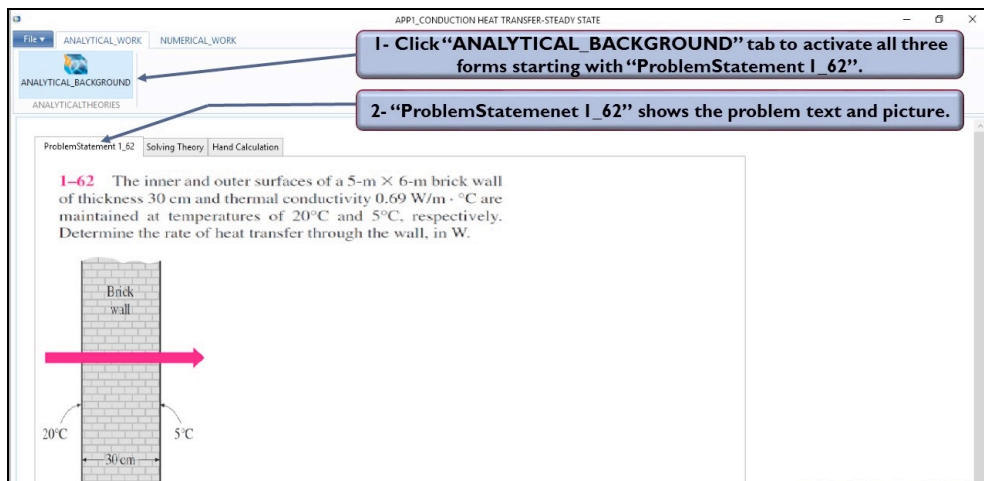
APP1_CONDUCTION HEAT TRANSFER-STEADY STATE

File ▾ ANALYTICAL_WORK NUMERICAL_WORK

ANALYTICAL_BACKGROUND

ANALYTICALTHEORIES

1- Click "ANALYTICAL_BACKGROUND" tab to activate all three forms starting with "ProblemStatement 1_62".

2- "ProblemStatemenet 1_62" shows the problem text and picture.

ProblemStatement 1_62 Solving Theory Hand Calculation

1–62 The inner and outer surfaces of a 5-m $\times$ 6-m brick wall of thickness 30 cm and thermal conductivity 0.69 W/m · °C are maintained at temperatures of 20°C and 5°C, respectively. Determine the rate of heat transfer through the wall, in W.

Brick wall

20°C

5°C

30 cm